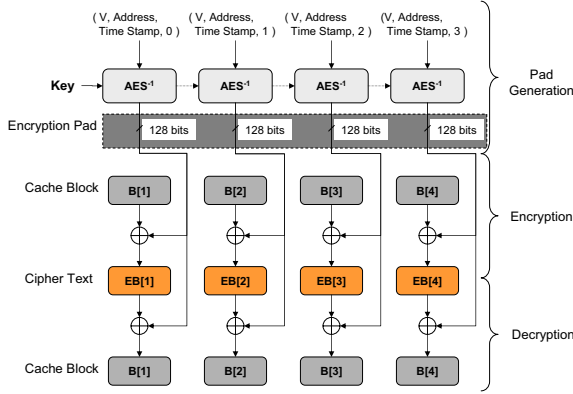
( V, Address, Time Stamp, 0 )
( V, Address, Time Stamp, 1 )
( V, Address Time Stamp, 2 )
(V, Address, Time Stamp, 3 )

Key
$AES^{-1}$
$AES^{-1}$
$AES^{-1}$
$AES^{-1}$

Pad Generation

Encryption Pad
128 bits
128 bits
128 bits
128 bits

Cache Block
B[1]
B[2]
B[3]
B[4]

Encryption

Cipher Text
EB[1]
EB[2]
EB[3]
EB[4]

Decryption

Cache Block
B[1]
B[2]
B[3]
B[4]